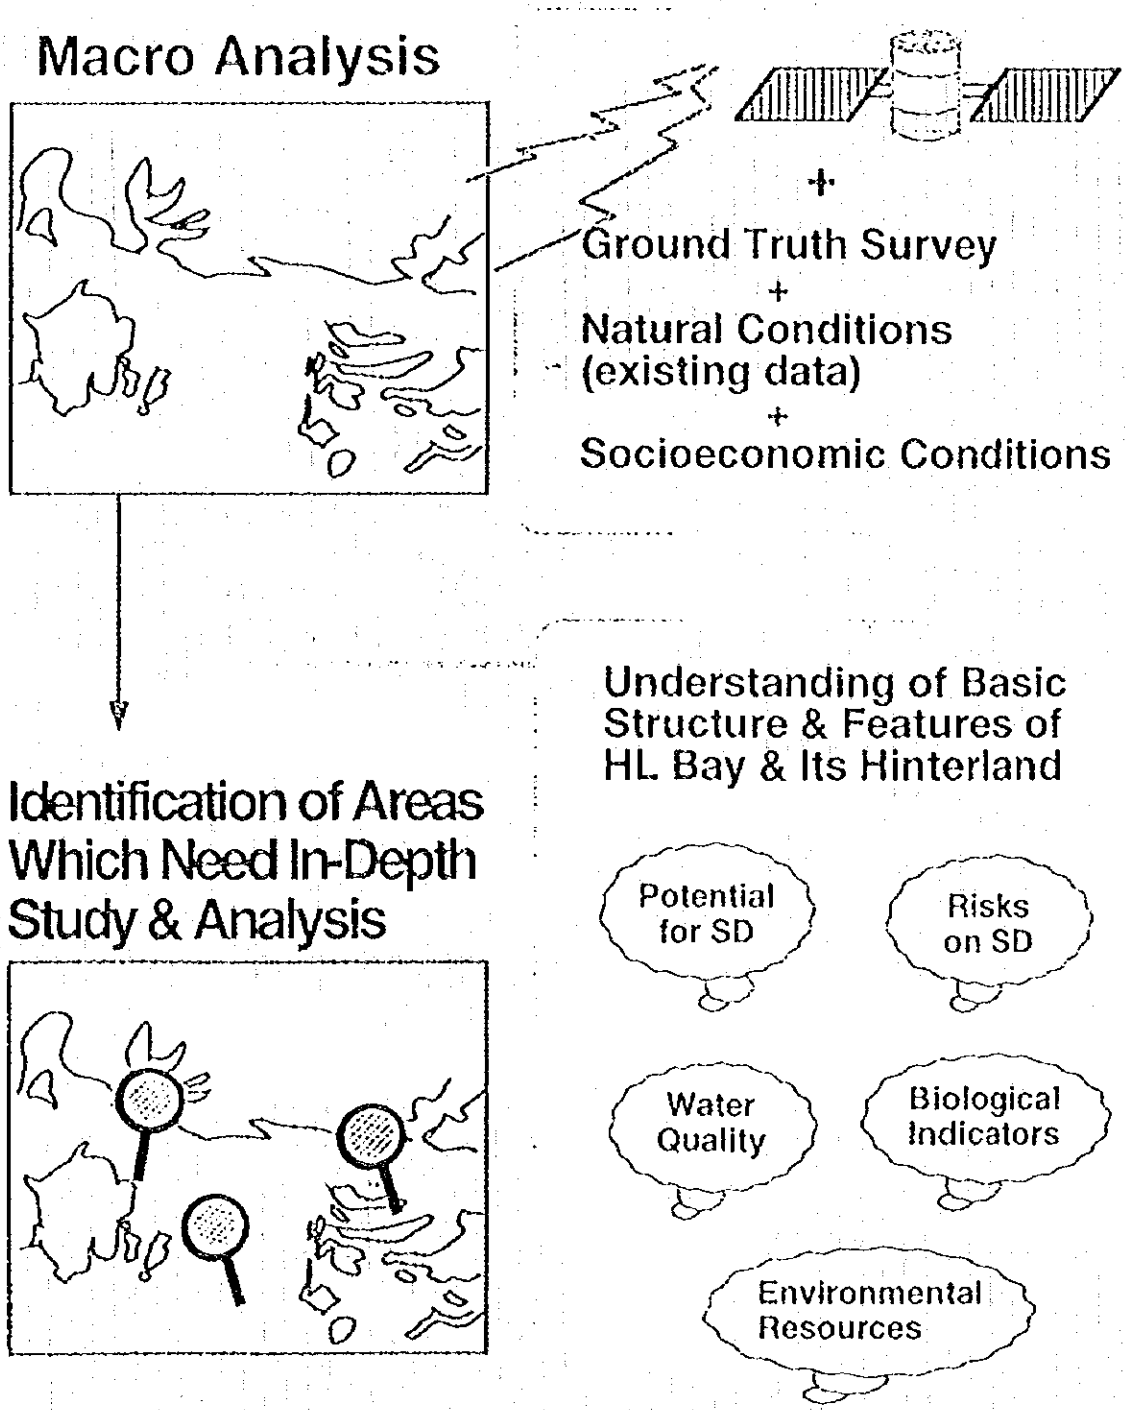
Macro Analysis

+

Ground Truth Survey
+
Natural Conditions (existing data)
+
Socioeconomic Conditions

Identification of Areas Which Need In-Depth Study & Analysis

Understanding of Basic Structure & Features of HL Bay & Its Hinterland

Potential for SD

Risks on SD

Water Quality

Biological Indicators

Environmental Resources